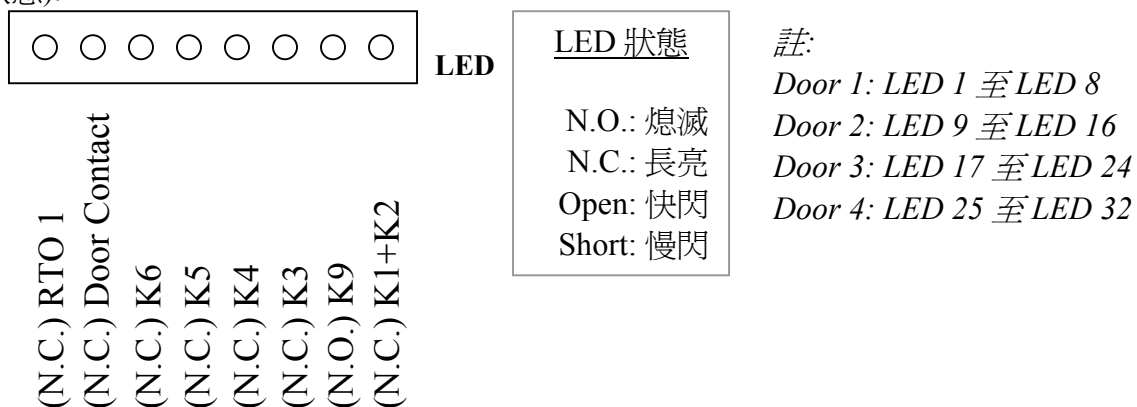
LED

(N.C.) RTO 1
(N.C.) Door Contact
(N.C.) K6
(N.C.) K5
(N.C.) K4
(N.C.) K3
(N.O.) K9
(N.C.) K1+K2

LED 狀態

N.O.: 熄滅
N.C.: 長亮
Open: 快閃
Short: 慢閃

註:
Door 1: LED 1 至 LED 8
Door 2: LED 9 至 LED 16
Door 3: LED 17 至 LED 24
Door 4: LED 25 至 LED 32